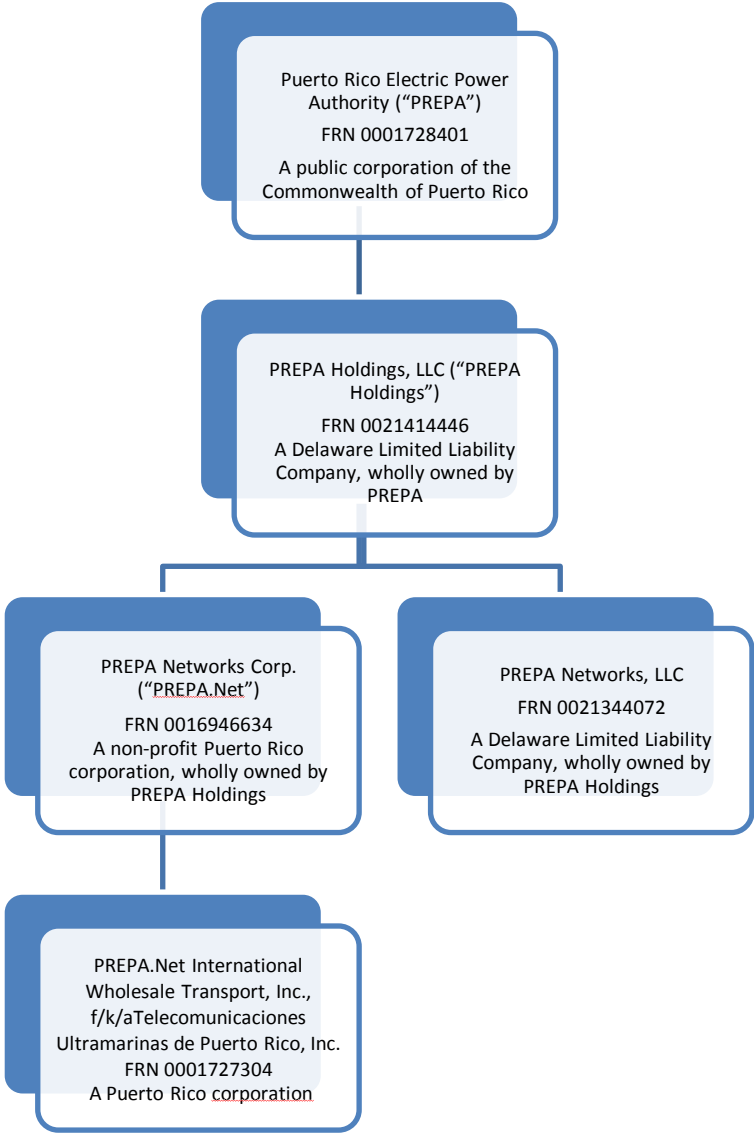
Puerto Rico Electric Power Authority (“PREPA”)
FRN 0001728401
A public corporation of the Commonwealth of Puerto Rico

PREPA Holdings, LLC (“PREPA Holdings”)
FRN 0021414446
A Delaware Limited Liability Company, wholly owned by PREPA

PREPA Networks Corp. (“PREPA.Net”)
FRN 0016946634
A non-profit Puerto Rico corporation, wholly owned by PREPA Holdings

PREPA Networks, LLC
FRN 0021344072
A Delaware Limited Liability Company, wholly owned by PREPA Holdings

PREPA.Net International Wholesale Transport, Inc., f/k/aTelecomunicaciones Ultramarinas de Puerto Rico, Inc.
FRN 0001727304
A Puerto Rico corporation